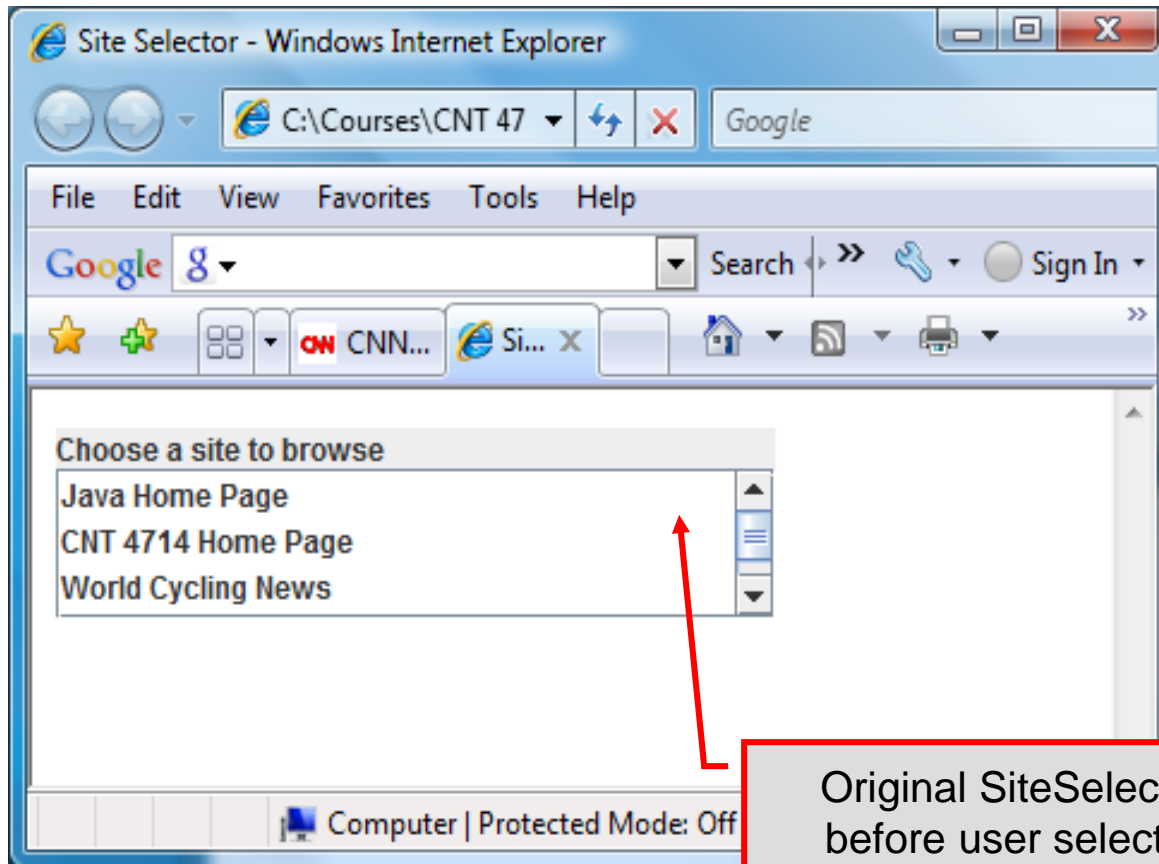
Site Selector - Windows Internet Explorer

C:\Courses\CNT 47

Google

File Edit View Favorites Tools Help

Google 8

Search

Sign In

CNN CNN...

Si...

Choose a site to browse

Java Home Page

CNT 4714 Home Page

World Cycling News

Computer | Protected Mode: Off

Original SiteSelec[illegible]
before user select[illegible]